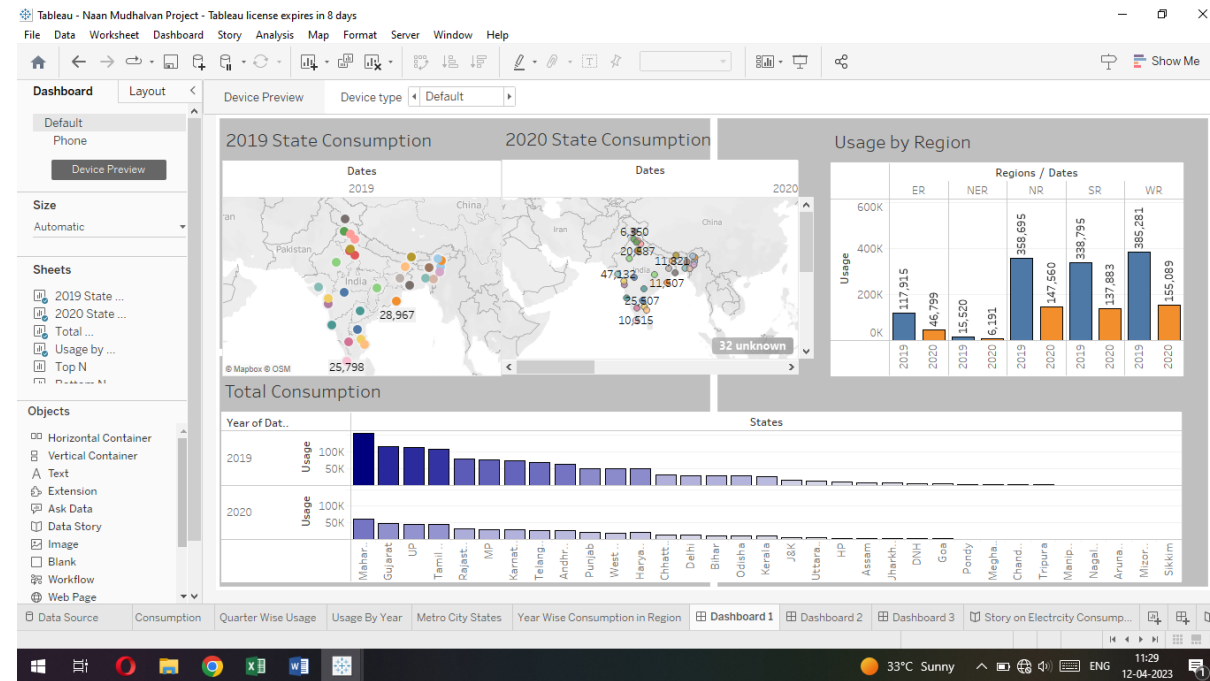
Tableau - Naan Mudhalvan Project - Tableau license expires in 8 days

File Data Worksheet Dashboard Story Analysis Map Format Server Window Help

Show Me

Dashboard Layout

Default
Phone
Device Preview

Size
Automatic

Sheets
2019 State ...
2020 State ...
Total ...
Usage by ...
Top N

Objects
Horizontal Container
Vertical Container
Text
Extension
Ask Data
Data Story
Image
Blank
Workflow
Web Page

Device Preview Device type Default

2019 State Consumption
Dates
2019
China
Pakistan
India
28,967
25,798
© Mapbox © OSM

2020 State Consumption
Dates
2020
Iran
China
India
6,350
20,887
47,132
11,822
11,507
25,607
10,515
32 unknown

Usage by Region
Regions / Dates
| | ER | | NER | | NR | | SR | | WR | |
|---|---|---|---|---|---|---|---|---|---|---|
| | 2019 | 2020 | 2019 | 2020 | 2019 | 2020 | 2019 | 2020 | 2019 | 2020 |
| Usage | 117,915 | 46,799 | 15,520 | 6,191 | 358,695 | 147,560 | 338,795 | 137,883 | 385,281 | 155,089 |
600K
400K
200K
0K

Total Consumption
Year of Dat..
States
2019 Usage 100K 50K
2020 Usage 100K 50K
Mahar.. Gujarat UP Tamil.. Rajast.. MP Karnat.. Telang.. Andhr.. Punjab West.. Harya.. Chhatt.. Delhi Bihar Odisha Kerala J&K Uttara.. HP Assam Jharkh.. DNH Goa Pondy Megha.. Chand.. Tripura Manip.. Nagal.. Aruna.. Mizor.. Sikkim

Data Source Consumption Quarter Wise Usage Usage By Year Metro City States Year Wise Consumption in Region Dashboard 1 Dashboard 2 Dashboard 3 Story on Electrcity Consump...

33°C Sunny ENG 11:29 12-04-2023